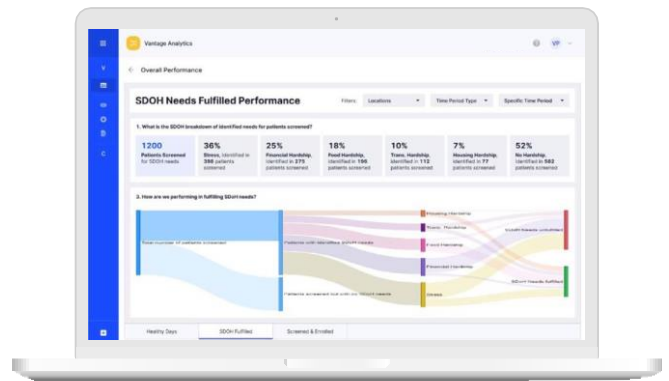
Vantage Analytics

VP

Overall Performance

SDOH Needs Fulfilled Performance

Filters: Locations Time Period Type Specific Time Period

1. What is the SDOH breakdown of identified needs for patients screened?

1200 Patients Screened for SDOH needs

36% Stress, identified in 388 patients screened

25% Financial Hardship, identified in 275 patients screened

18% Food Hardship, identified in 195 patients screened

10% Trans. Hardship, identified in 112 patients screened

7% Housing Hardship, identified in 77 patients screened

52% No Hardship, identified in 582 patients screened

2. How are we performing in fulfilling SDOH needs?

Total number of patients screened

Patients with identified SDOH needs

Patients screened but with no SDOH needs

Housing Hardship

Trans. Hardship

Food Hardship

Financial Hardship

Stress

SDOH Needs unfulfilled

SDOH Needs fulfilled

Healthy Days SDOH Fulfilled Screened & Enrolled